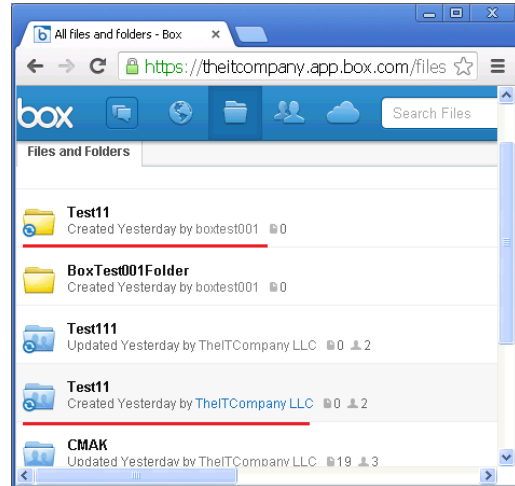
All files and folders - Box

https://theitcompany.app.box.com/files

box

Search Files

Files and Folders

Test11
Created Yesterday by boxtest001 0

BoxTest001Folder
Created Yesterday by boxtest001 0

Test111
Updated Yesterday by TheITCompany LLC 0 2

Test11
Created Yesterday by TheITCompany LLC 0 2

CMAK
Updated Yesterday by TheITCompany LLC 19 3